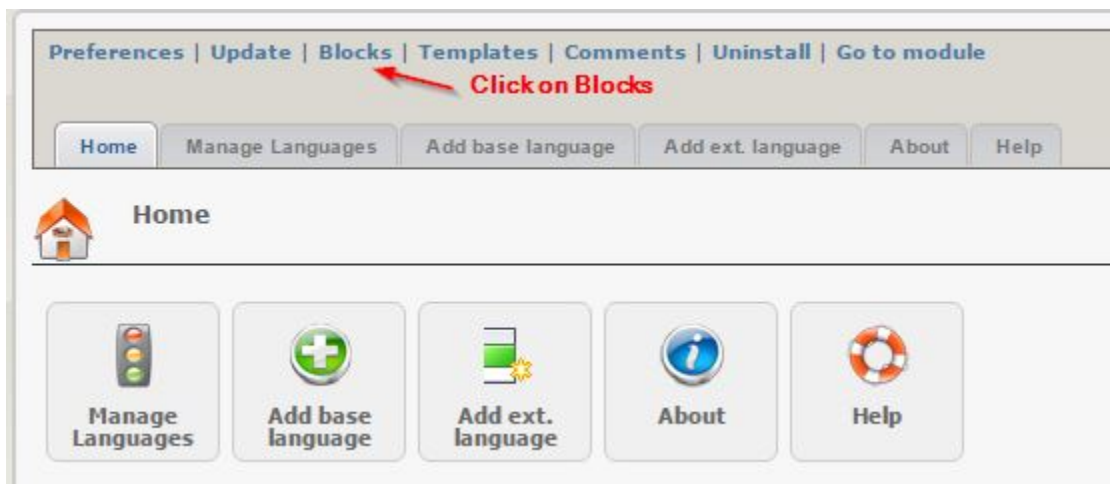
Preferences | Update | Blocks | Templates | Comments | Uninstall | Go to module

Click on Blocks

Home | Manage Languages | Add base language | Add ext. language | About | Help

Home

Manage Languages

Add base language

Add ext. language

About

Help